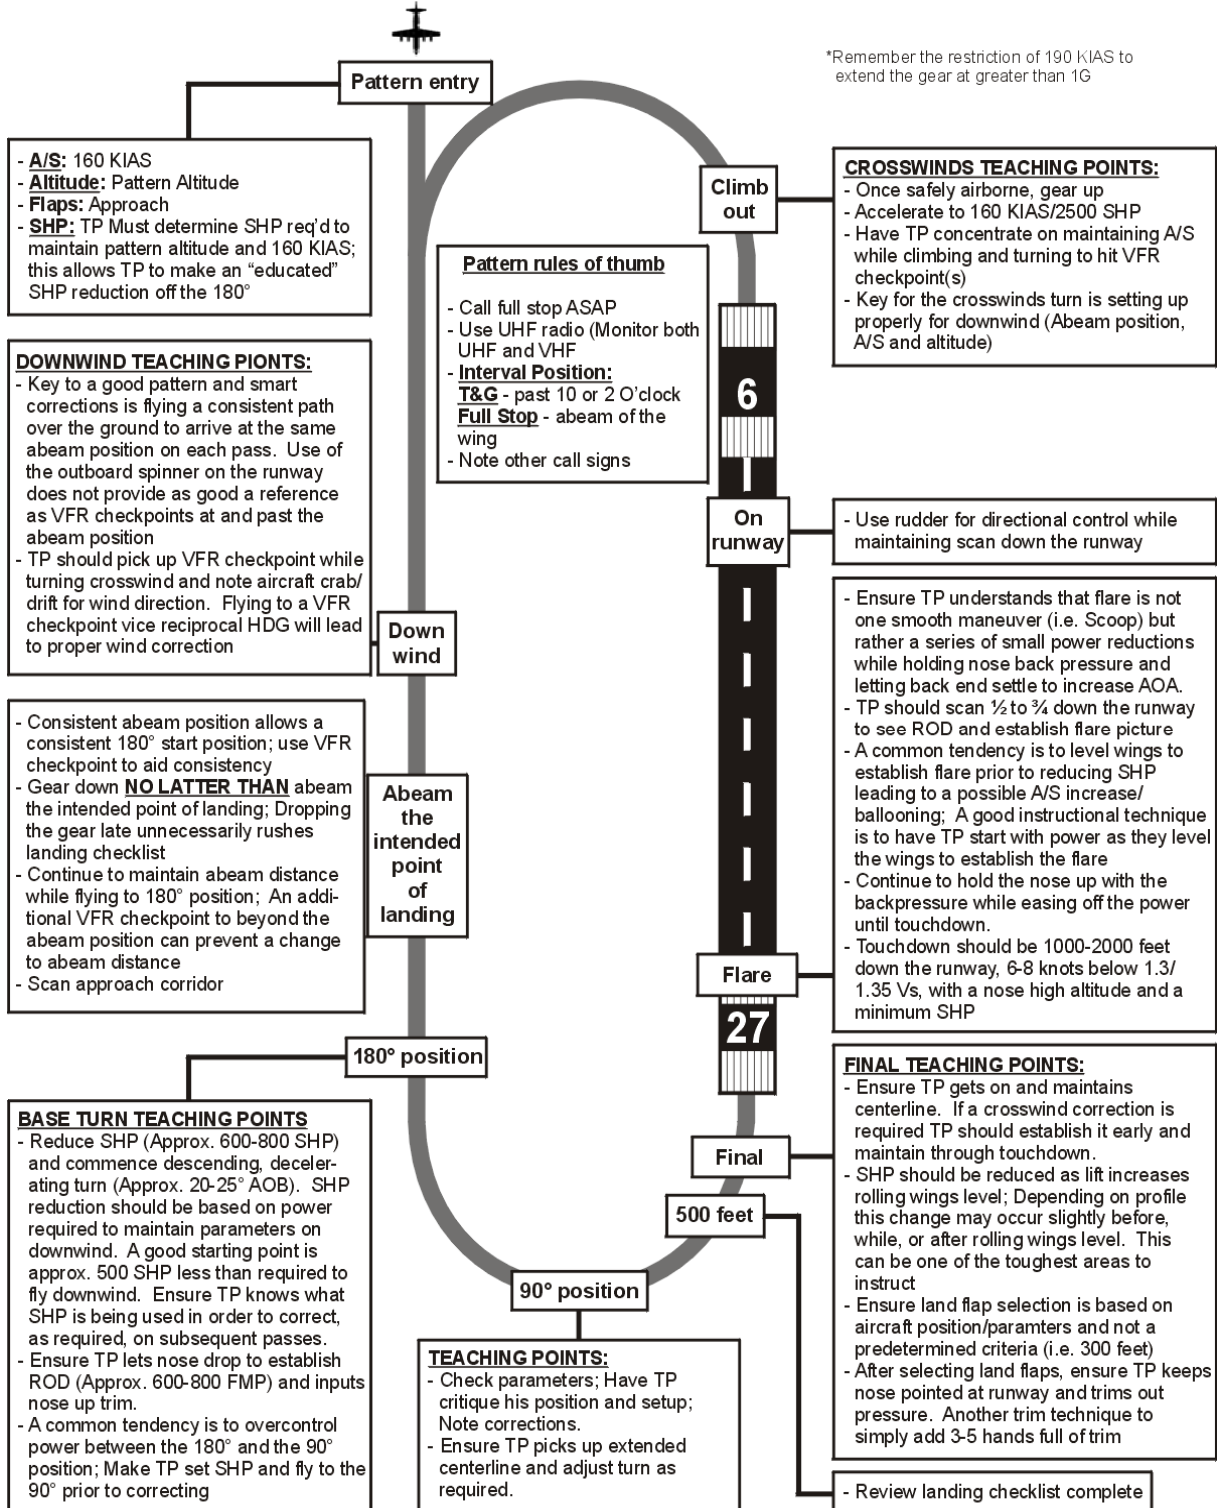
*Remember the restriction of 190 KIAS to extend the gear at greater than 1G

Pattern entry

- A/S: 160 KIAS
- Altitude: Pattern Altitude
- Flaps: Approach
- SHP: TP Must determine SHP req'd to maintain pattern altitude and 160 KIAS; this allows TP to make an "educated" SHP reduction off the 180°

Climb out

CROSSWINDS TEACHING POINTS:
- Once safely airborne, gear up
- Accelerate to 160 KIAS/2500 SHP
- Have TP concentrate on maintaining A/S while climbing and turning to hit VFR checkpoint(s)
- Key for the crosswinds turn is setting up properly for downwind (Abeam position, A/S and altitude)

Pattern rules of thumb

- Call full stop ASAP
- Use UHF radio (Monitor both UHF and VHF
- Interval Position:
T&G - past 10 or 2 O'clock
Full Stop - abeam of the wing
- Note other call signs

DOWNWIND TEACHING PIONTS:
- Key to a good pattern and smart corrections is flying a consistent path over the ground to arrive at the same abeam position on each pass. Use of the outboard spinner on the runway does not provide as good a reference as VFR checkpoints at and past the abeam position
- TP should pick up VFR checkpoint while turning crosswind and note aircraft crab/ drift for wind direction. Flying to a VFR checkpoint vice reciprocal HDG will lead to proper wind correction

6

On runway

- Use rudder for directional control while maintaining scan down the runway

Down wind

- Ensure TP understands that flare is not one smooth maneuver (i.e. Scoop) but rather a series of small power reductions while holding nose back pressure and letting back end settle to increase AOA.
- TP should scan ½ to ¾ down the runway to see ROD and establish flare picture
- A common tendency is to level wings to establish flare prior to reducing SHP leading to a possible A/S increase/ ballooning; A good instructional technique is to have TP start with power as they level the wings to establish the flare
- Continue to hold the nose up with the backpressure while easing off the power until touchdown.
- Touchdown should be 1000-2000 feet down the runway, 6-8 knots below 1.3/ 1.35 Vs, with a nose high altitude and a minimum SHP

- Consistent abeam position allows a consistent 180° start position; use VFR checkpoint to aid consistency
- Gear down NO LATTER THAN abeam the intended point of landing; Dropping the gear late unnecessarily rushes landing checklist
- Continue to maintain abeam distance while flying to 180° position; An additional VFR checkpoint to beyond the abeam position can prevent a change to abeam distance
- Scan approach corridor

Abeam the intended point of landing

Flare

27

180° position

FINAL TEACHING POINTS:
- Ensure TP gets on and maintains centerline. If a crosswind correction is required TP should establish it early and maintain through touchdown.
- SHP should be reduced as lift increases rolling wings level; Depending on profile this change may occur slightly before, while, or after rolling wings level. This can be one of the toughest areas to instruct
- Ensure land flap selection is based on aircraft position/paramters and not a predetermined criteria (i.e. 300 feet)
- After selecting land flaps, ensure TP keeps nose pointed at runway and trims out pressure. Another trim technique to simply add 3-5 hands full of trim

BASE TURN TEACHING POINTS
- Reduce SHP (Approx. 600-800 SHP) and commence descending, decelerating turn (Approx. 20-25° AOB). SHP reduction should be based on power required to maintain parameters on downwind. A good starting point is approx. 500 SHP less than required to fly downwind. Ensure TP knows what SHP is being used in order to correct, as required, on subsequent passes.
- Ensure TP lets nose drop to establish ROD (Approx. 600-800 FMP) and inputs nose up trim.
- A common tendency is to overcontrol power between the 180° and the 90° position; Make TP set SHP and fly to the 90° prior to correcting

Final

500 feet

90° position

TEACHING POINTS:
- Check parameters; Have TP critique his position and setup; Note corrections.
- Ensure TP picks up extended centerline and adjust turn as required.

- Review landing checklist complete